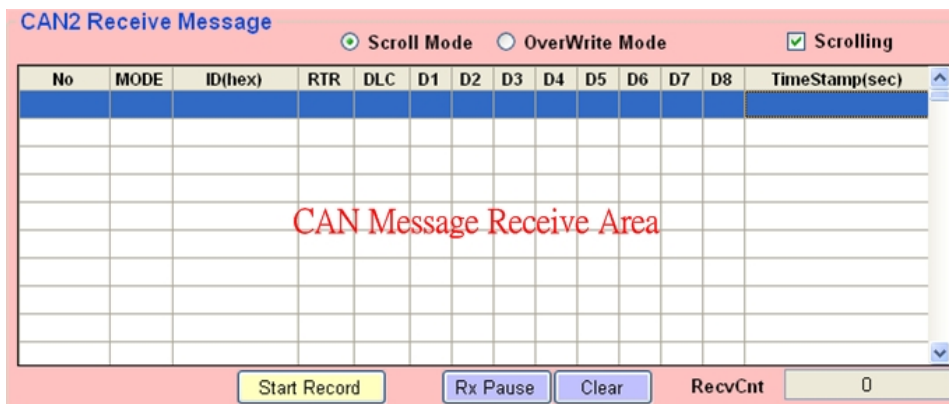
CAN2 Receive Message

Scroll Mode OverWrite Mode Scrolling

| No | MODE | ID(hex) | RTR | DLC | D1 | D2 | D3 | D4 | D5 | D6 | D7 | D8 | TimeStamp(sec) |
|---|---|---|---|---|---|---|---|---|---|---|---|---|---|
| | | | | | | | | | | | | | |

CAN Message Receive Area

Start Record Rx Pause Clear RecvCnt 0